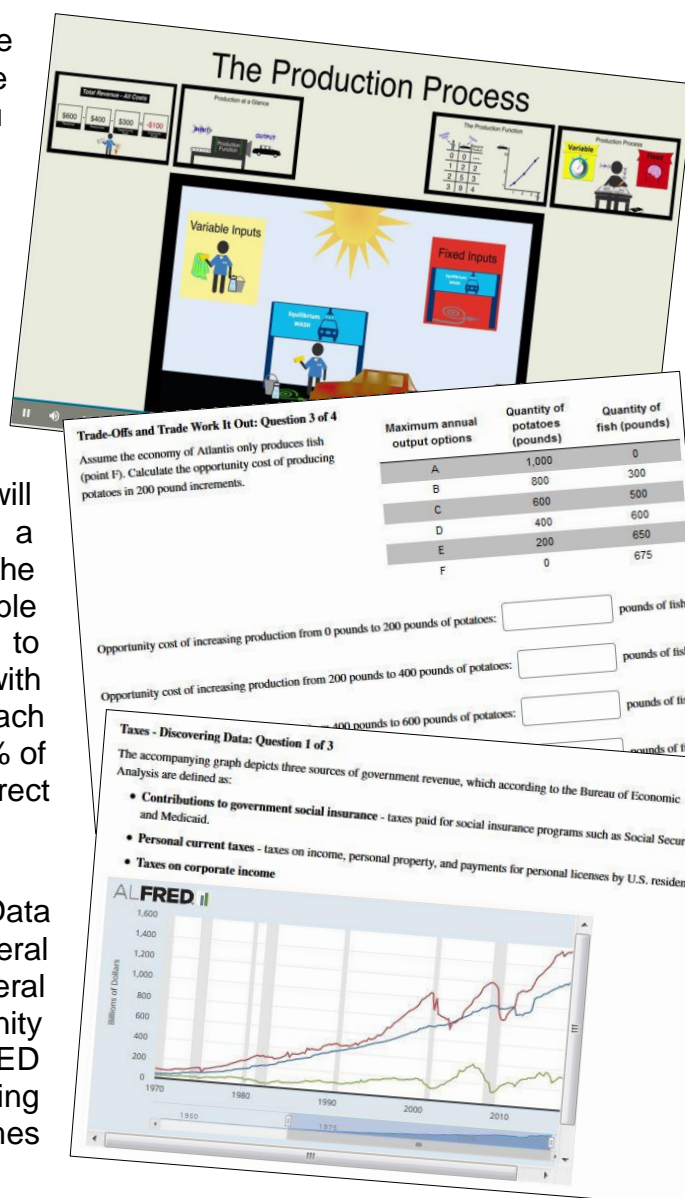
e
e
n

The Production Process

Total Revenue - All Costs
$600 - $400 - $300 = -$100

Production at a Glance
INPUT
Production Function
OUTPUT

The Production Function
0 0
1 2
2 3
3 4

Production Process
Variable
Fixed

Variable Inputs

Fixed Inputs

Equilibrium WASH

Trade-Offs and Trade Work It Out: Question 3 of 4

Assume the economy of Atlantis only produces fish (point F). Calculate the opportunity cost of producing potatoes in 200 pound increments.

| Maximum annual output options | Quantity of potatoes (pounds) | Quantity of fish (pounds) |
|---|---|---|
| A | 1,000 | 0 |
| B | 800 | 300 |
| C | 600 | 500 |
| D | 400 | 600 |
| E | 200 | 650 |
| F | 0 | 675 |

Opportunity cost of increasing production from 0 pounds to 200 pounds of potatoes: pounds of fish

Opportunity cost of increasing production from 200 pounds to 400 pounds of potatoes: pounds of fis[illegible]

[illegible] 400 pounds to 600 pounds of potatoes: pounds of fi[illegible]

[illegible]ounds of f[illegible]

Taxes - Discovering Data: Question 1 of 3

The accompanying graph depicts three sources of government revenue, which according to the Bureau of Economic Analysis are defined as:

• Contributions to government social insurance - taxes paid for social insurance programs such as Social Secur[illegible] and Medicaid.

• Personal current taxes - taxes on income, personal property, and payments for personal licenses by U.S. residen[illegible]

• Taxes on corporate income

ALFRED

Billions of Dollars
1,600
1,400
1,200
1,000
800
600
400
200
0
1970
1980
1990
2000
2010
1950
1975

will
a
he
ble
to
with
ach
% of
rect

Data
eral
eral
nity
ED
ing
nes